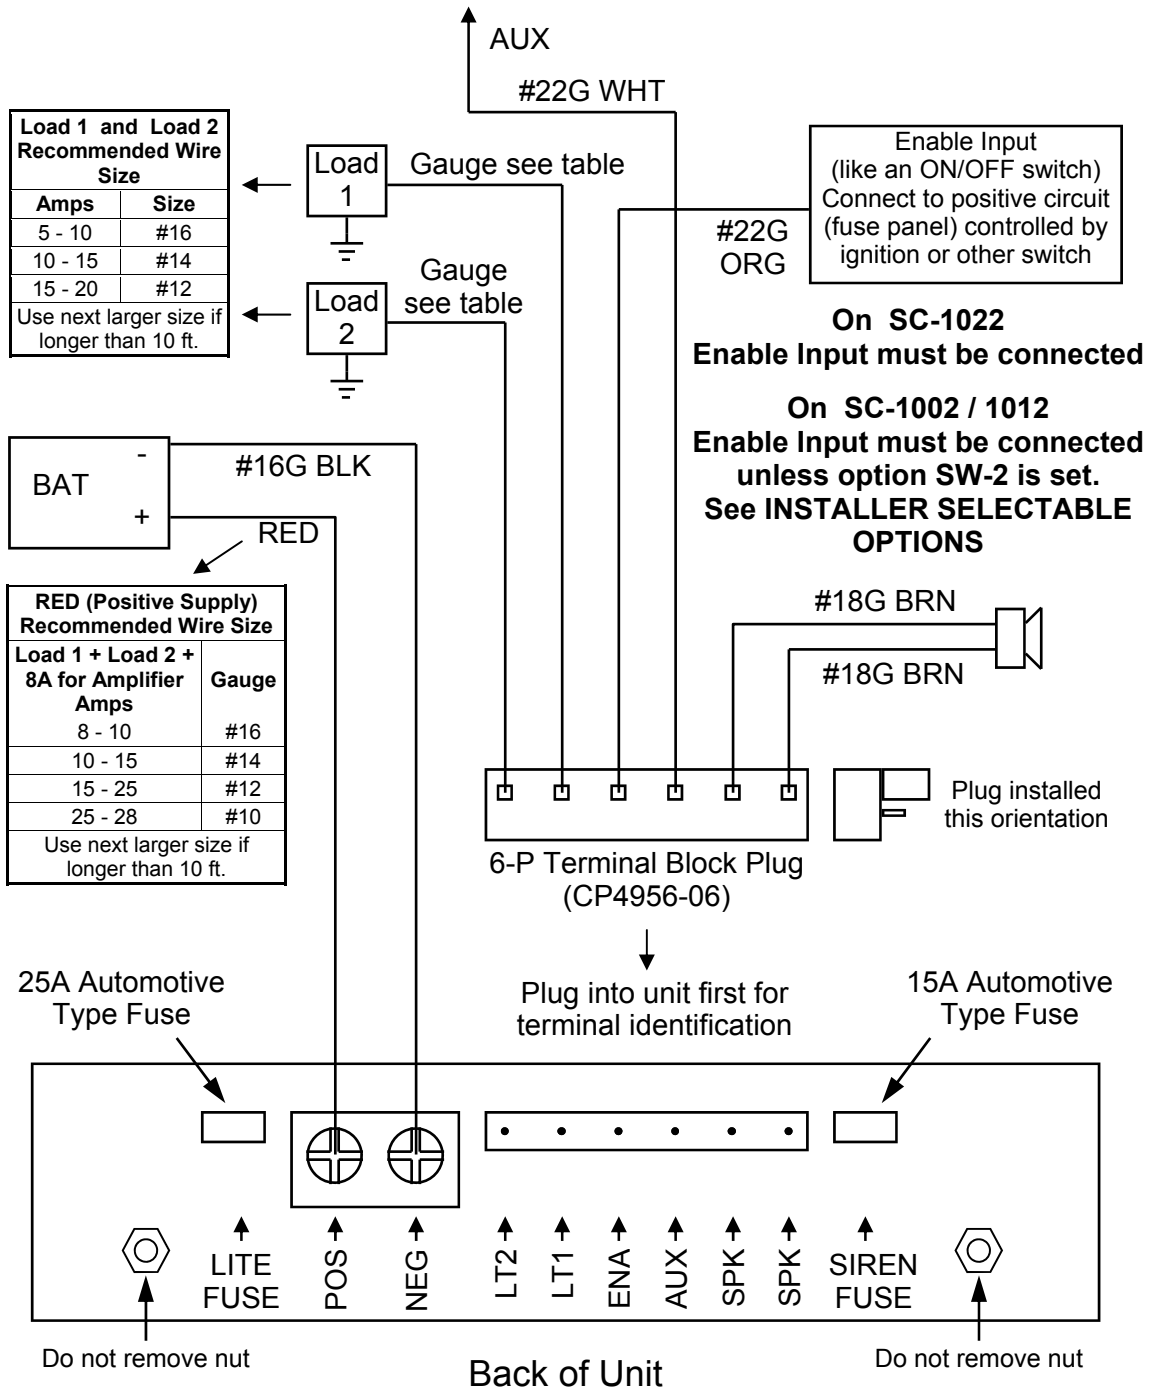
AUX

#22G WHT

| Load 1 and Load 2 Recommended Wire Size | |
|---|---|
| Amps | Size |
| 5 - 10 | #16 |
| 10 - 15 | #14 |
| 15 - 20 | #12 |
| Use next larger size if longer than 10 ft. | |

Load 1

Gauge see table

Enable Input (like an ON/OFF switch) Connect to positive circuit (fuse panel) controlled by ignition or other switch

#22G ORG

Load 2

Gauge see table

On SC-1022 Enable Input must be connected

On SC-1002 / 1012 Enable Input must be connected unless option SW-2 is set. See INSTALLER SELECTABLE OPTIONS

BAT

-

+

#16G BLK

RED

| RED (Positive Supply) Recommended Wire Size | |
|---|---|
| Load 1 + Load 2 + 8A for Amplifier Amps | Gauge |
| 8 - 10 | #16 |
| 10 - 15 | #14 |
| 15 - 25 | #12 |
| 25 - 28 | #10 |
| Use next larger size if longer than 10 ft. | |

#18G BRN

#18G BRN

Plug installed this orientation

6-P Terminal Block Plug (CP4956-06)

Plug into unit first for terminal identification

25A Automotive Type Fuse

15A Automotive Type Fuse

LITE FUSE

POS

NEG

LT2

LT1

ENA

AUX

SPK

SPK

SIREN FUSE

Do not remove nut

Back of Unit

Do not remove nut